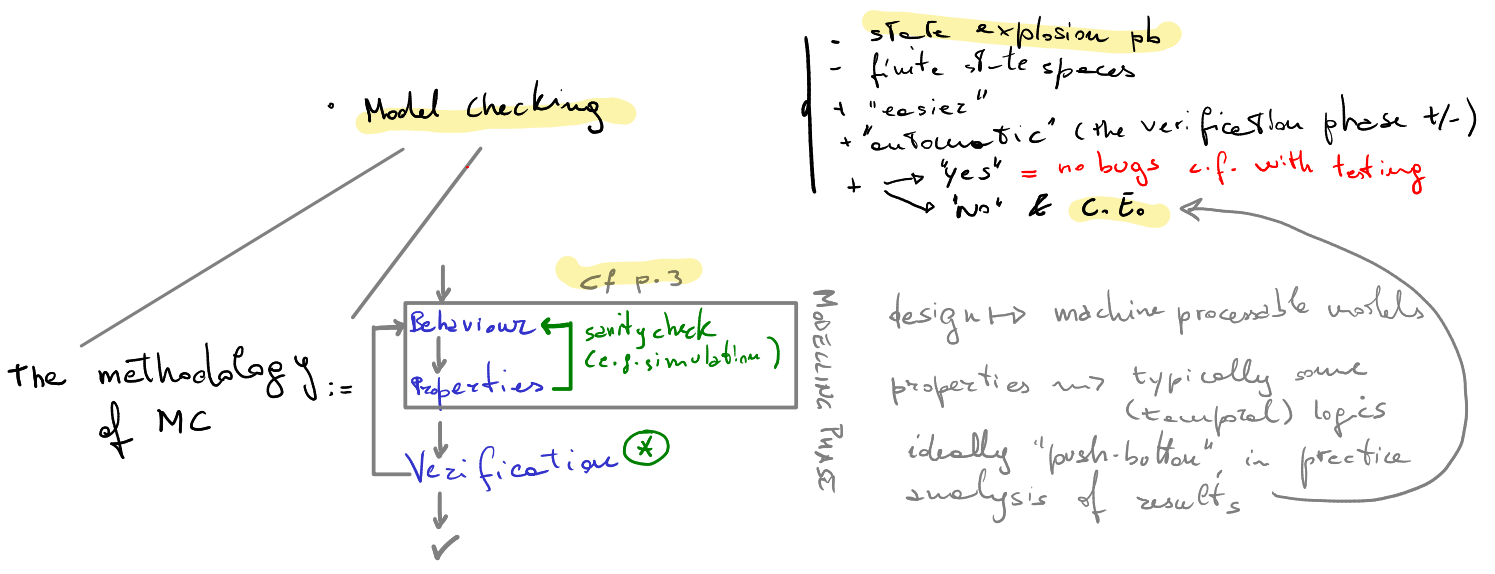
· Model checking

- state explosion pb
- finite state spaces
+ "easier"
+ "automatic" (the verification phase +/-)
+ "yes" = no bugs c.f. with testing
"no" & C.E.

The methodology of MC :=

cf p.3

Behaviour
Properties
sanity check (e.g. simulation)
Verification ✱

MODELLING PHASE

design ↦ machine processable models
properties ⇝ typically some (temporal) logics
ideally "push-button" in practice
analysis of results